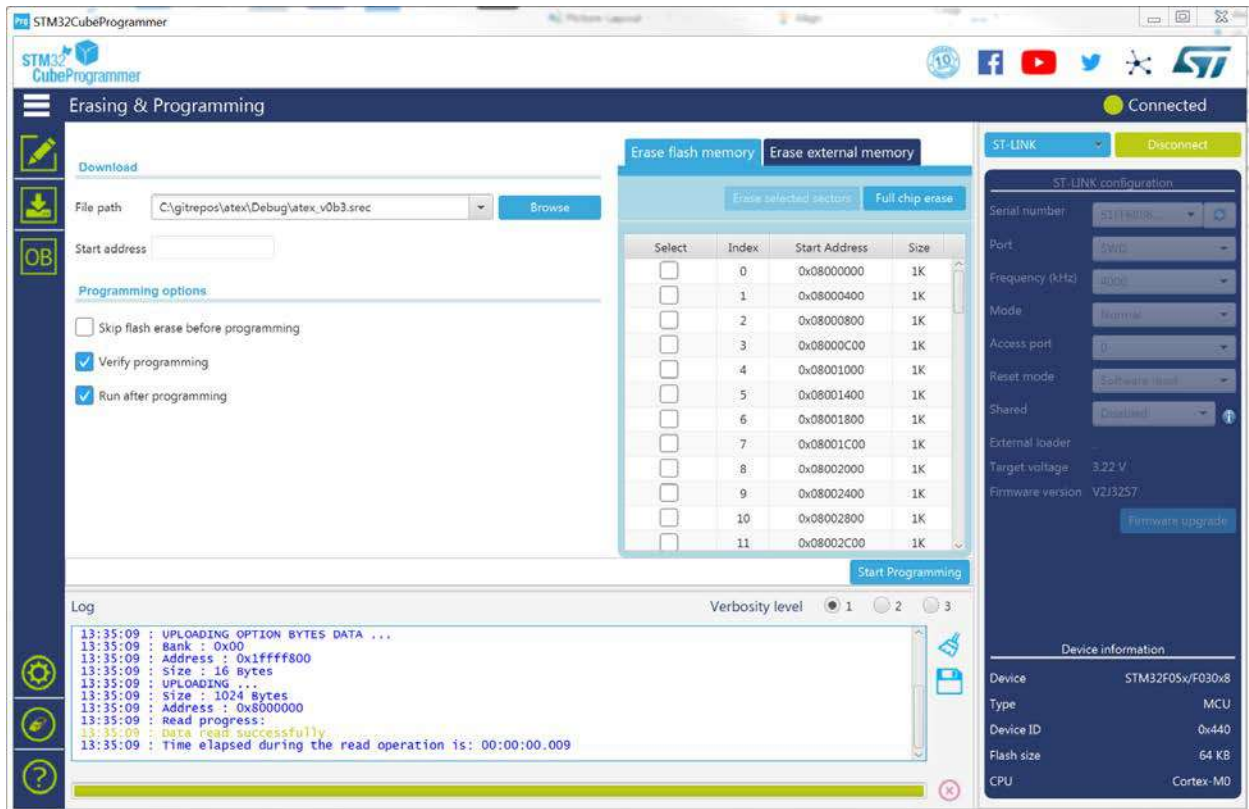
STM32CubeProgrammer

STM32 CubeProgrammer

10

Erasing & Programming

Connected

OB

Download

File path C:\gitrepos\atex\Debug\atex_v0b3.srec Browse

Start address

Programming options

Skip flash erase before programming

Verify programming

Run after programming

Erase flash memory Erase external memory

Erase selected sectors Full chip erase

| Select | Index | Start Address | Size |
|---|---|---|---|
| | 0 | 0x08000000 | 1K |
| | 1 | 0x08000400 | 1K |
| | 2 | 0x08000800 | 1K |
| | 3 | 0x08000C00 | 1K |
| | 4 | 0x08001000 | 1K |
| | 5 | 0x08001400 | 1K |
| | 6 | 0x08001800 | 1K |
| | 7 | 0x08001C00 | 1K |
| | 8 | 0x08002000 | 1K |
| | 9 | 0x08002400 | 1K |
| | 10 | 0x08002800 | 1K |
| | 11 | 0x08002C00 | 1K |

Start Programming

Log

Verbosity level 1 2 3

13:35:09 : UPLOADING OPTION BYTES DATA ...
13:35:09 : Bank : 0x00
13:35:09 : Address : 0x1ffff800
13:35:09 : Size : 16 Bytes
13:35:09 : UPLOADING ...
13:35:09 : Size : 1024 Bytes
13:35:09 : Address : 0x8000000
13:35:09 : Read progress:
13:35:09 : Data read successfully
13:35:09 : Time elapsed during the read operation is: 00:00:00.009

ST-LINK Disconnect

ST-LINK configuration

Serial number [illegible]

Port SWD

Frequency (kHz) 4000

Mode Normal

Access port 0

Reset mode Software reset

Shared Disabled

External loader

Target voltage 3.22 V

Firmware version V2J32S7

Firmware upgrade

Device information

Device STM32F05x/F030x8

Type MCU

Device ID 0x440

Flash size 64 KB

CPU Cortex-M0